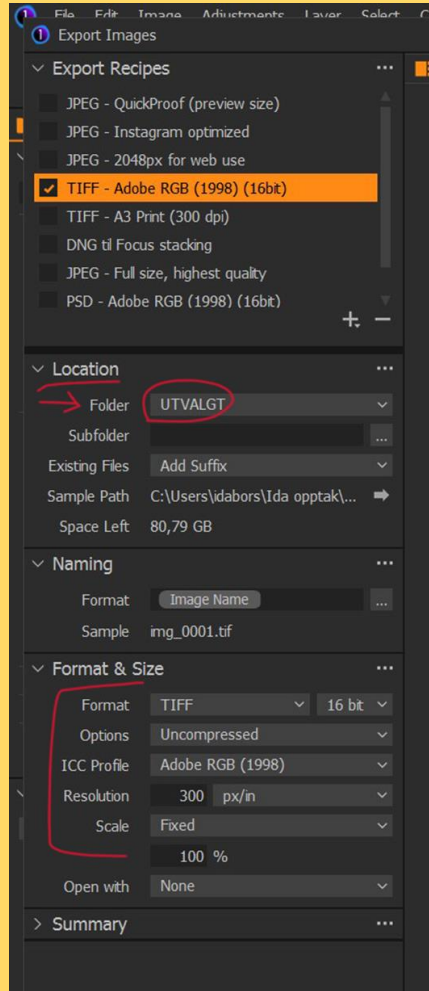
File Edit Image Adjustments Layer Select

Export Images

Export Recipes

JPEG - QuickProof (preview size)
JPEG - Instagram optimized
JPEG - 2048px for web use
TIFF - Adobe RGB (1998) (16bit)
TIFF - A3 Print (300 dpi)
DNG til Focus stacking
JPEG - Full size, highest quality
PSD - Adobe RGB (1998) (16bit)

Location

Folder UTVALGT
Subfolder
Existing Files Add Suffix
Sample Path C:\Users\idabors\Ida opptak\...
Space Left 80,79 GB

Naming

Format Image Name
Sample img_0001.tif

Format & Size

Format TIFF 16 bit
Options Uncompressed
ICC Profile Adobe RGB (1998)
Resolution 300 px/in
Scale Fixed
100 %
Open with None

Summary